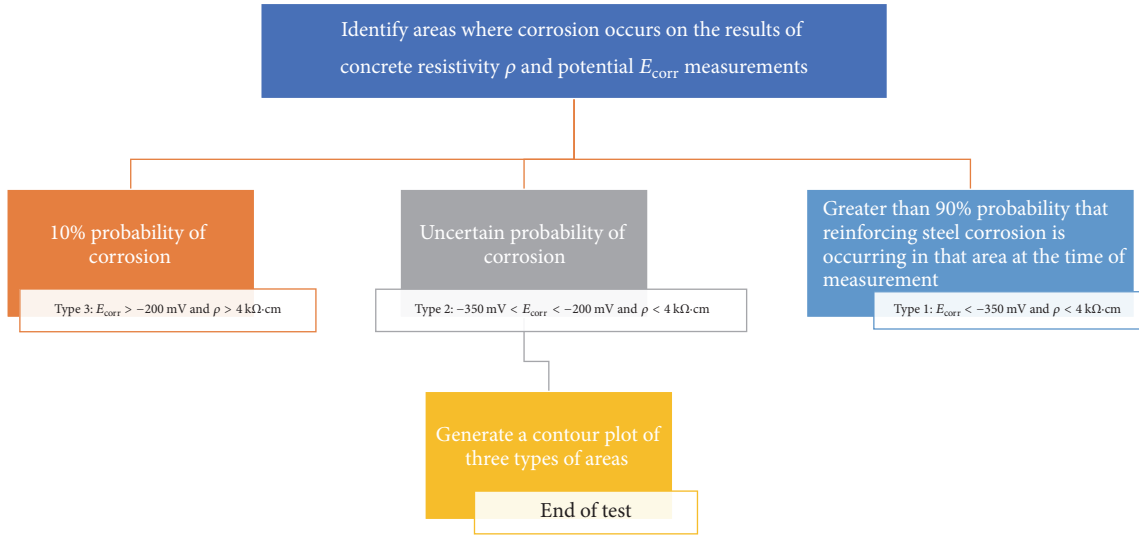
Identify areas where corrosion occurs on the results of concrete resistivity $\rho$ and potential $E_{corr}$ measurements

10% probability of corrosion

Type 3: $E_{corr} > -200$ mV and $\rho > 4$ kΩ·cm

Uncertain probability of corrosion

Type 2: $-350$ mV $< E_{corr} < -200$ mV and $\rho < 4$ kΩ·cm

Greater than 90% probability that reinforcing steel corrosion is occurring in that area at the time of measurement

Type 1: $E_{corr} < -350$ mV and $\rho < 4$ kΩ·cm

Generate a contour plot of three types of areas

End of test